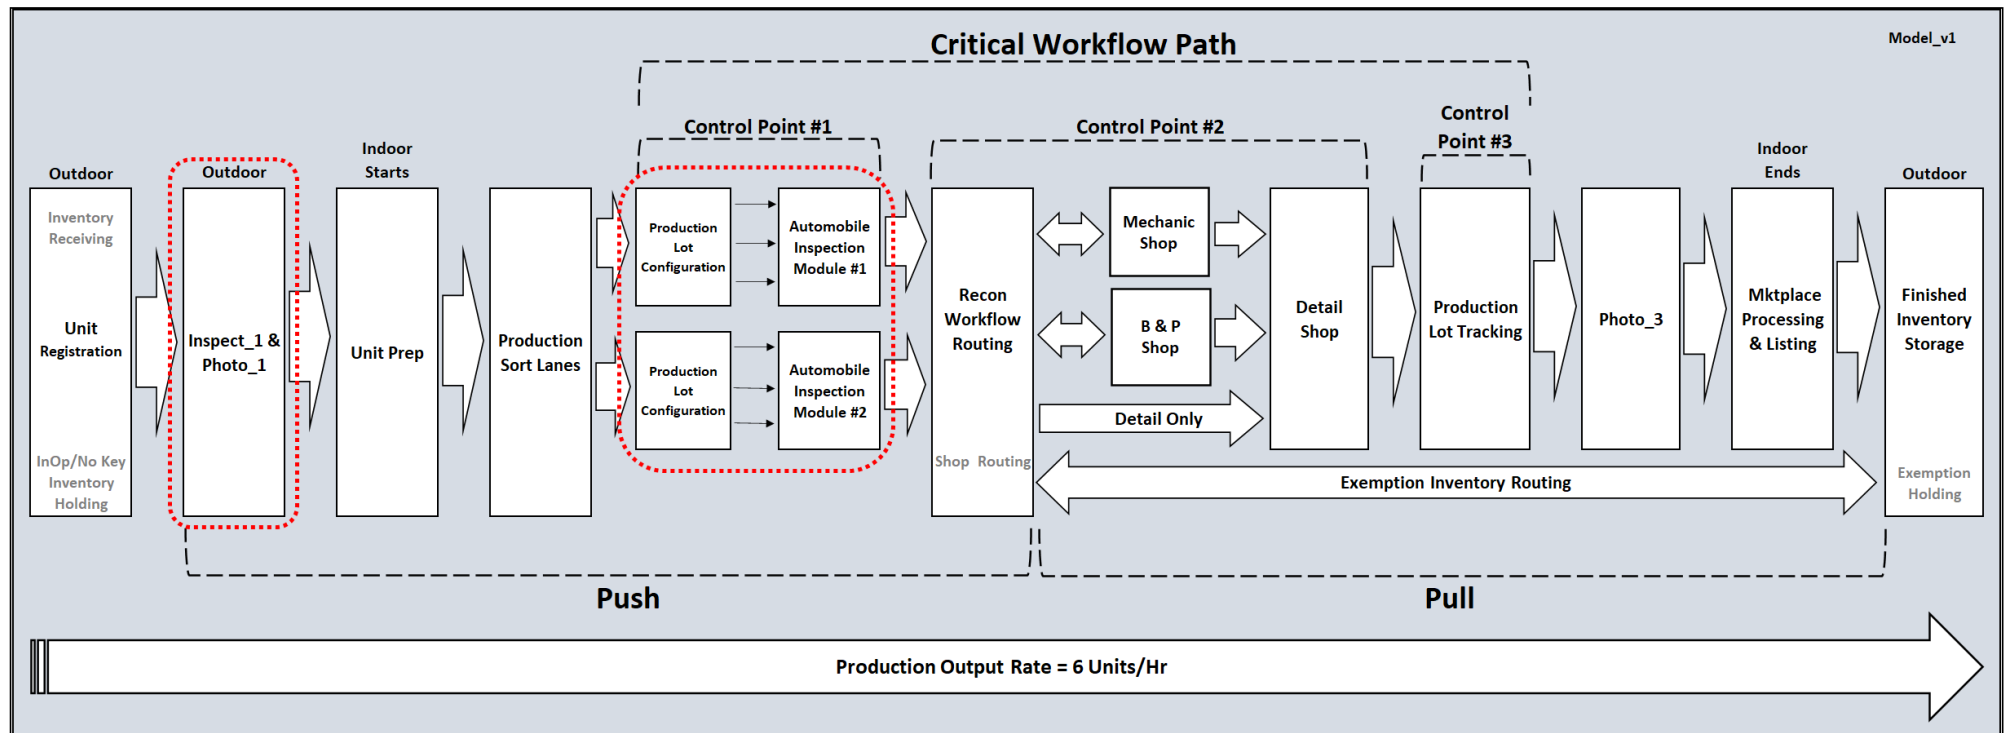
Critical Workflow Path

Model_v1

Control Point #1

Control Point #2

Control Point #3

Outdoor

Inventory Receiving

Unit Registration

InOp/No Key Inventory Holding

Outdoor

Inspect_1 & Photo_1

Indoor Starts

Unit Prep

Production Sort Lanes

Production Lot Configuration

Automobile Inspection Module #1

Production Lot Configuration

Automobile Inspection Module #2

Recon Workflow Routing

Shop Routing

Mechanic Shop

B & P Shop

Detail Only

Detail Shop

Production Lot Tracking

Photo_3

Indoor Ends

Mktplace Processing & Listing

Outdoor

Finished Inventory Storage

Exemption Holding

Exemption Inventory Routing

Push

Pull

Production Output Rate = 6 Units/Hr